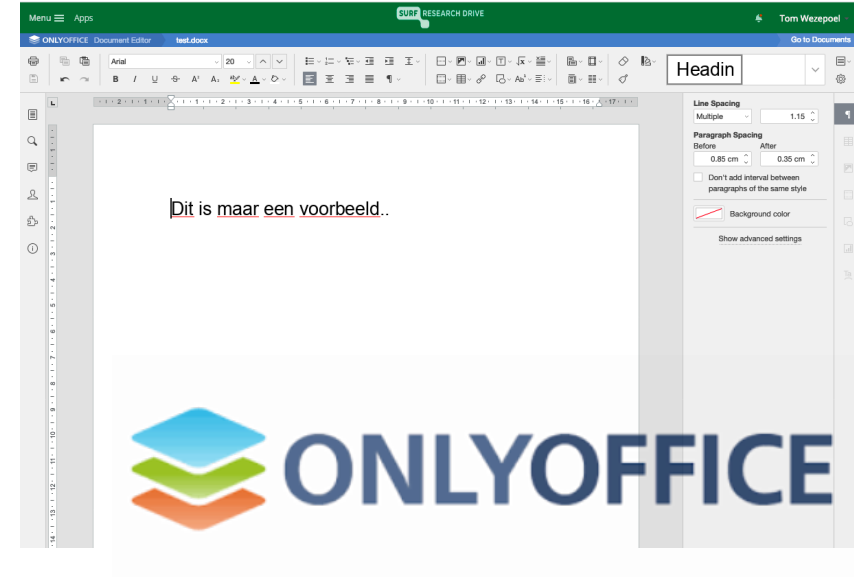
Menu Apps
SURF RESEARCH DRIVE
Tom Wezepoel
ONLYOFFICE Document Editor test.docx
Go to Documents
Arial
20
Headin
Line Spacing
Multiple
1.15
Paragraph Spacing
Before
After
0.85 cm
0.35 cm
Don't add interval between paragraphs of the same style
Background color
Show advanced settings
Dit is maar een voorbeeld..
ONLYOFFICE